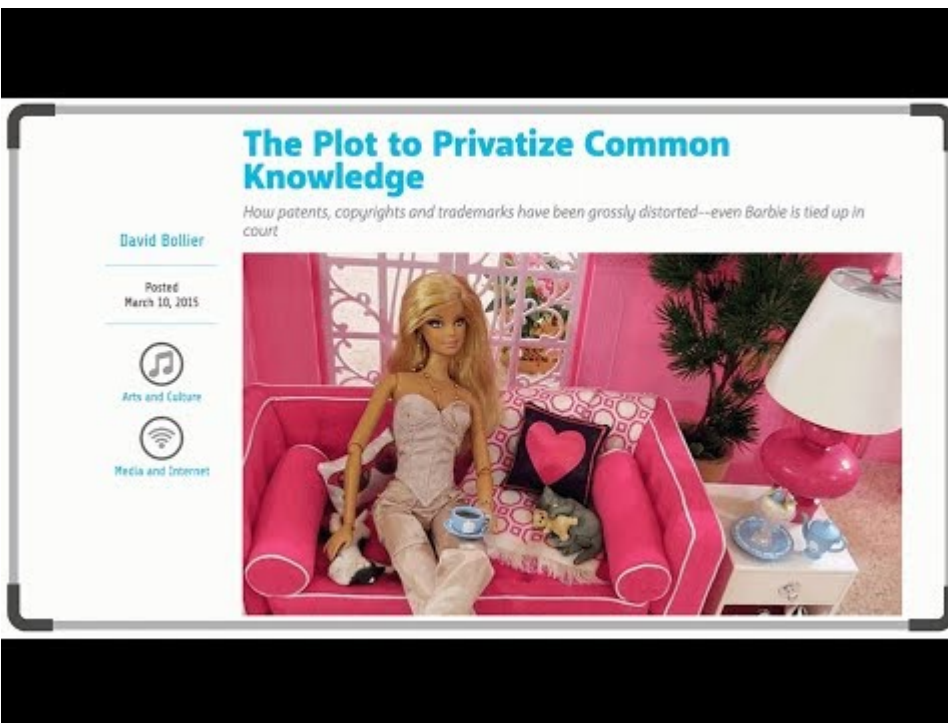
The Plot to Privatize Common Knowledge

How patents, copyrights and trademarks have been grossly distorted--even Barbie is tied up in court

David Bollier

Posted
March 10, 2015

Arts and Culture

Media and Internet